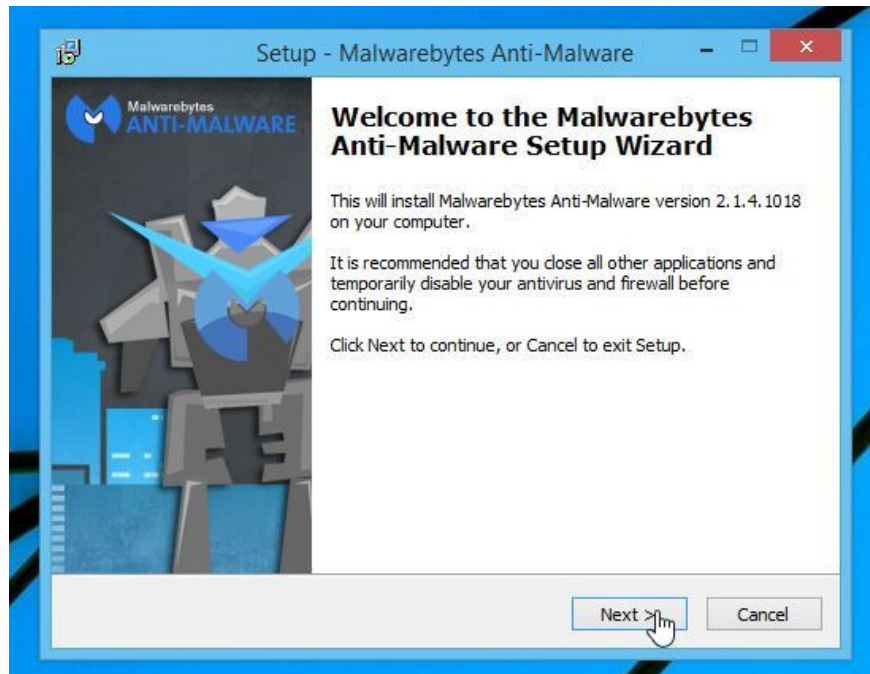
Setup - Malwarebytes Anti-Malware

Malwarebytes
ANTI-MALWARE

Welcome to the Malwarebytes Anti-Malware Setup Wizard

This will install Malwarebytes Anti-Malware version 2.1.4.1018 on your computer.

It is recommended that you close all other applications and temporarily disable your antivirus and firewall before continuing.

Click Next to continue, or Cancel to exit Setup.

Next >

Cancel